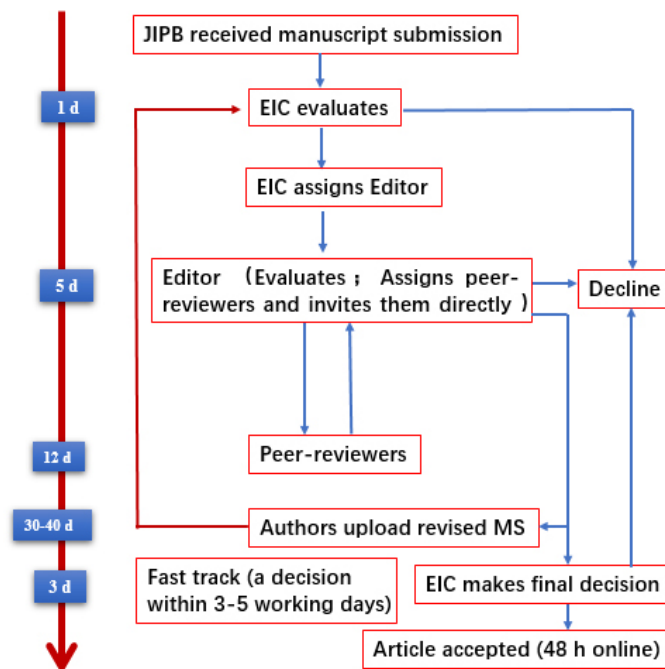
JIPB received manuscript submission

1 d

EIC evaluates

EIC assigns Editor

5 d

Editor （Evaluates； Assigns peer-reviewers and invites them directly）

Decline

12 d

Peer-reviewers

30-40 d

Authors upload revised MS

3 d

Fast track (a decision within 3-5 working days)

EIC makes final decision

Article accepted (48 h online)